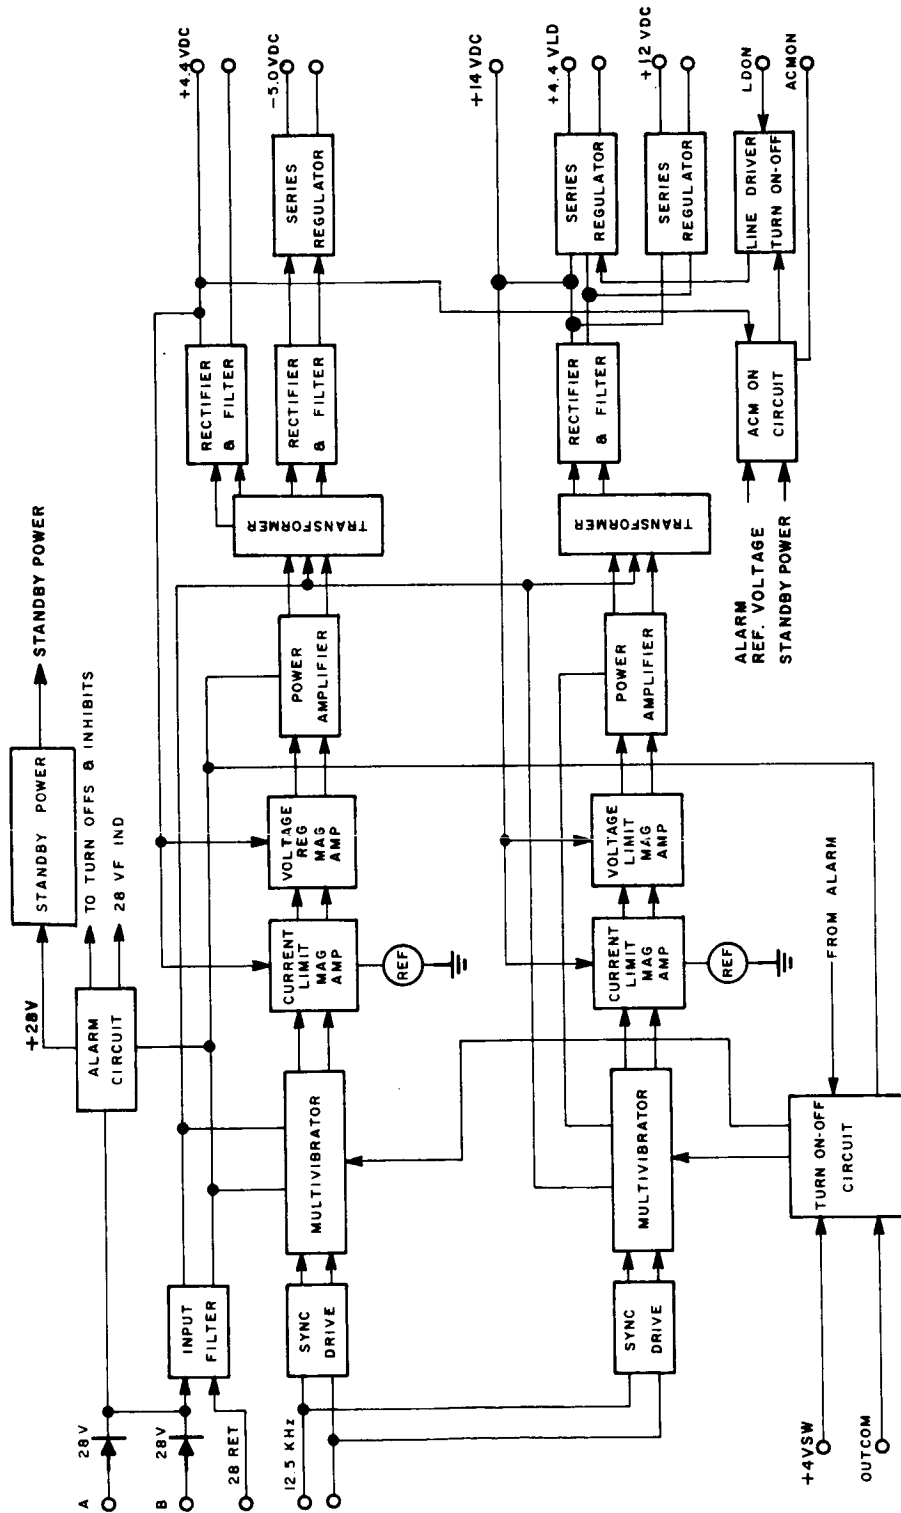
STANDBY POWER
STANDBY POWER
TO TURN OFFS & INHIBITS
28 VF IND
+28V
ALARM CIRCUIT
A
28V
B
28V
28 RET
INPUT FILTER
12.5 KHz
SYNC DRIVE
MULTIVIBRATOR
CURRENT LIMIT MAG AMP
REF
VOLTAGE REG MAG AMP
POWER AMPLIFIER
TRANSFORMER
RECTIFIER & FILTER
RECTIFIER & FILTER
SERIES REGULATOR
+4.4 VDC
-5.0 VDC
SYNC DRIVE
MULTIVIBRATOR
CURRENT LIMIT MAG AMP
REF
VOLTAGE LIMIT MAG AMP
POWER AMPLIFIER
TRANSFORMER
RECTIFIER & FILTER
SERIES REGULATOR
SERIES REGULATOR
+14 VDC
+4.4 VLD
+12 VDC
LDON
ACMON
LINE DRIVER TURN ON-OFF
ACM ON CIRCUIT
ALARM
REF. VOLTAGE
STANDBY POWER
FROM ALARM
TURN ON-OFF CIRCUIT
+4VSW
OUTCOM